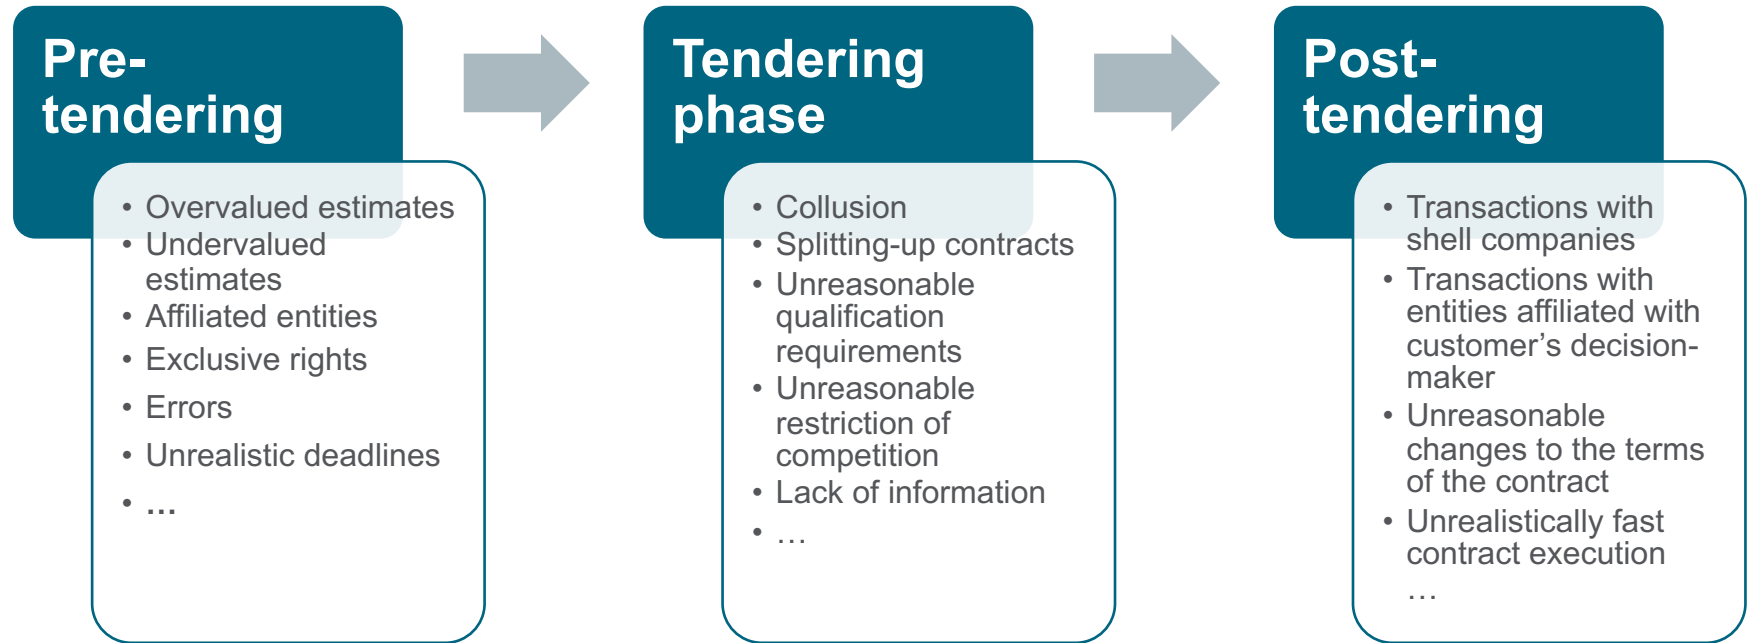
Pre-tendering

• Overvalued estimates
• Undervalued estimates
• Affiliated entities
• Exclusive rights
• Errors
• Unrealistic deadlines
• ...

Tendering phase

• Collusion
• Splitting-up contracts
• Unreasonable qualification requirements
• Unreasonable restriction of competition
• Lack of information
• …

Post-tendering

• Transactions with shell companies
• Transactions with entities affiliated with customer's decision-maker
• Unreasonable changes to the terms of the contract
• Unrealistically fast contract execution
…